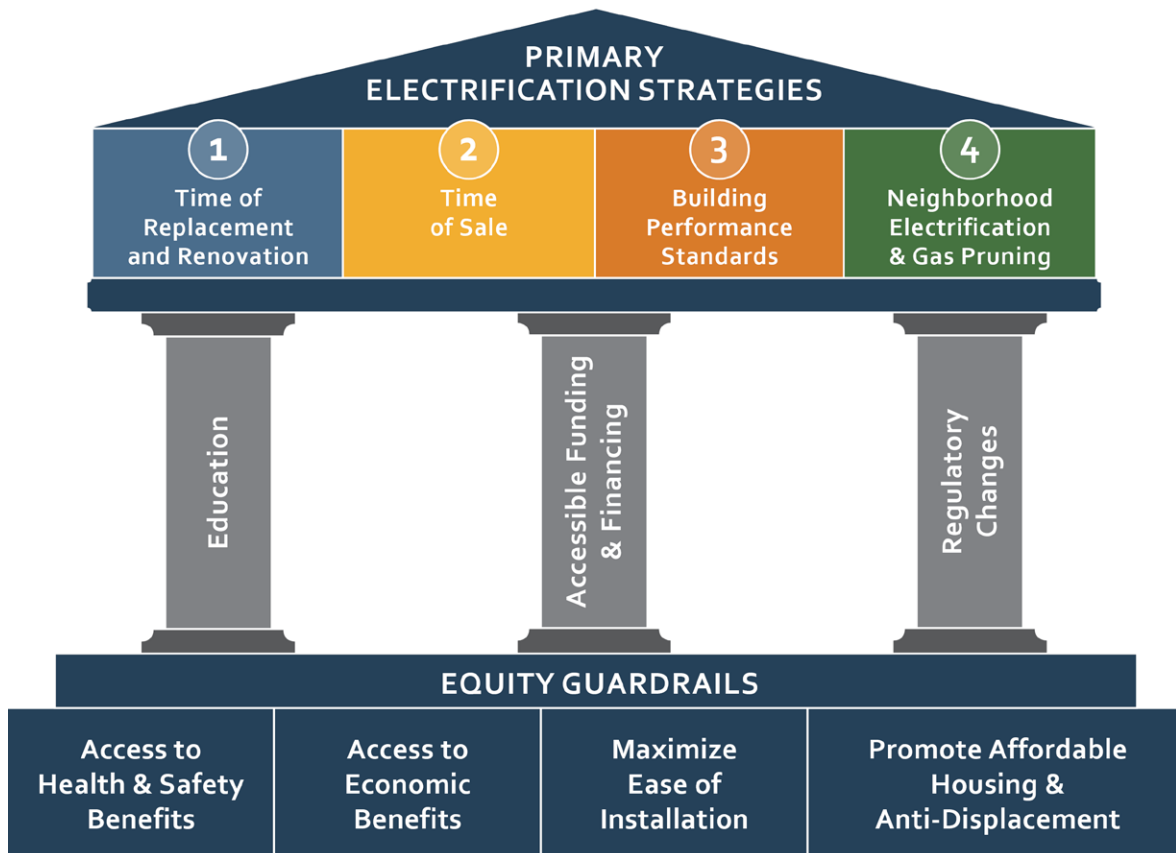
PRIMARY ELECTRIFICATION STRATEGIES

1 Time of Replacement and Renovation

2 Time of Sale

3 Building Performance Standards

4 Neighborhood Electrification & Gas Pruning

Education

Accessible Funding & Financing

Regulatory Changes

EQUITY GUARDRAILS

Access to Health & Safety Benefits

Access to Economic Benefits

Maximize Ease of Installation

Promote Affordable Housing & Anti-Displacement